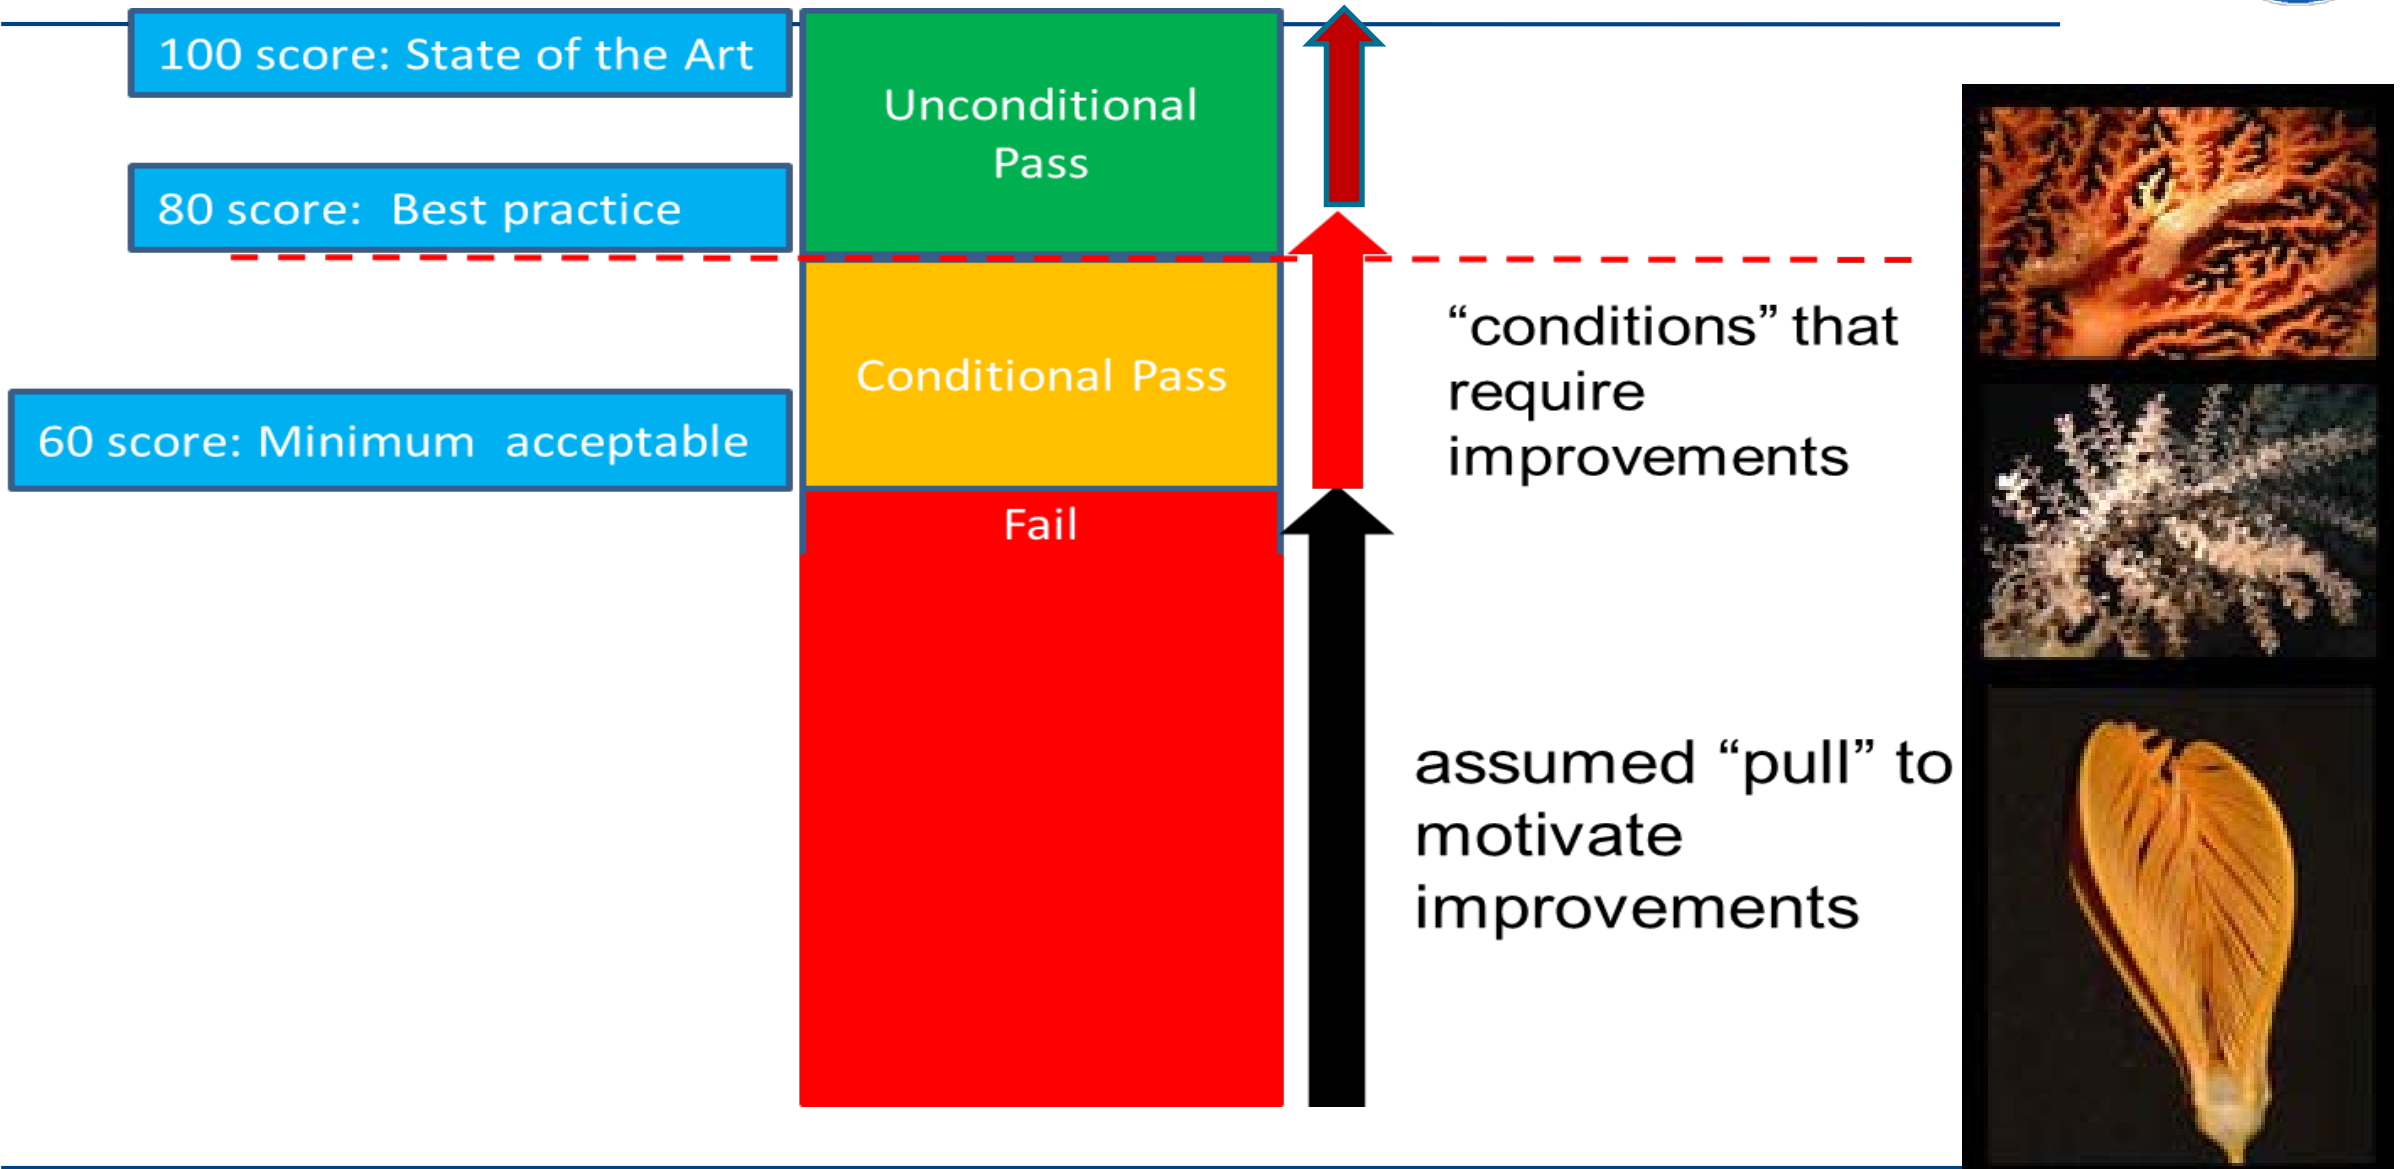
100 score: State of the Art

80 score: Best practice

60 score: Minimum acceptable

Unconditional Pass

Conditional Pass

Fail

“conditions” that require improvements

assumed “pull” to motivate improvements